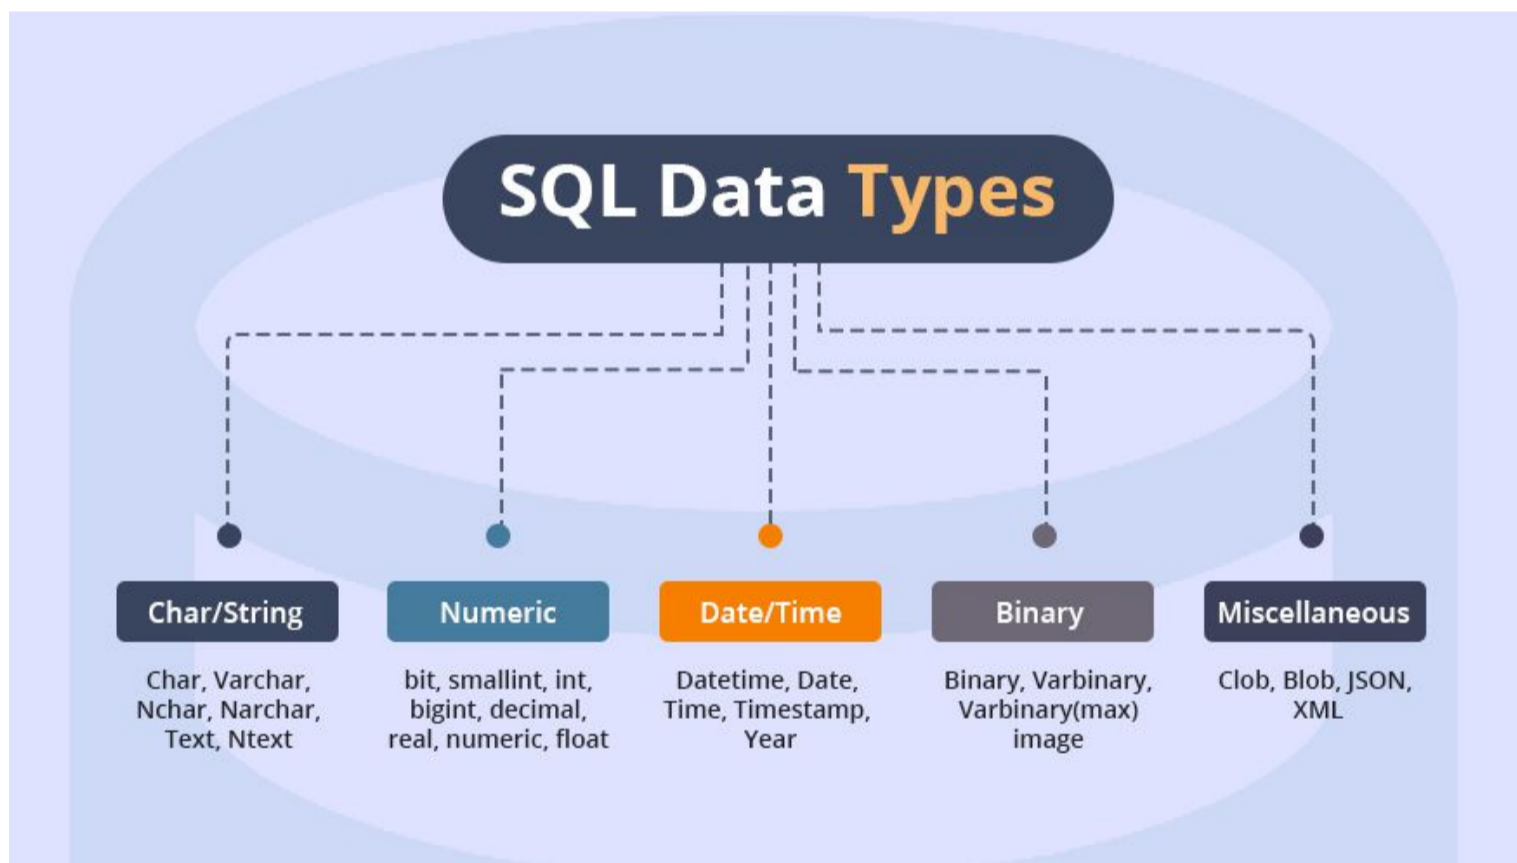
SQL Data Types

Char/String

Char, Varchar, Nchar, Narchar, Text, Ntext

Numeric

bit, smallint, int, bigint, decimal, real, numeric, float

Date/Time

Datetime, Date, Time, Timestamp, Year

Binary

Binary, Varbinary, Varbinary(max) image

Miscellaneous

Clob, Blob, JSON, XML